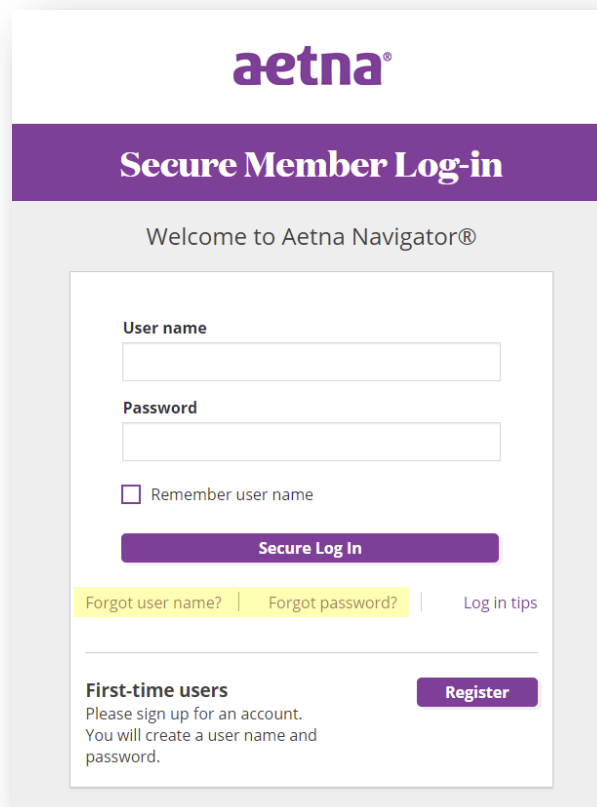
aetna®

Secure Member Log-in

Welcome to Aetna Navigator®

User name

Password

Remember user name

Secure Log In

Forgot user name? | Forgot password? | Log in tips

First-time users

Register

Please sign up for an account. You will create a user name and password.